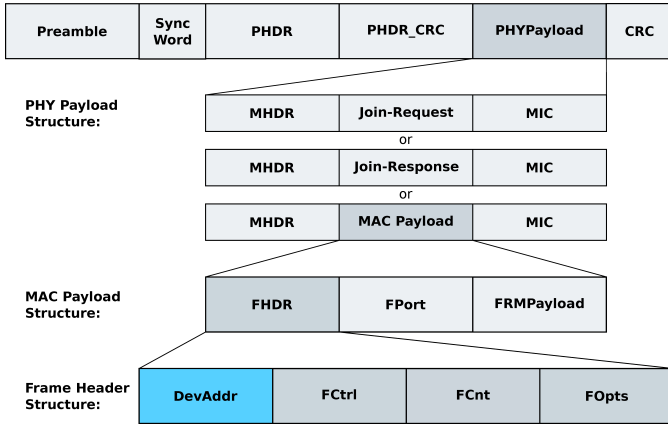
| Preamble | Sync Word | PHDR | PHDR_CRC | PHYPayload | CRC |
|---|---|---|---|---|---|

PHY Payload Structure:

| MHDR | Join-Request | MIC |
|---|---|---|

or

| MHDR | Join-Response | MIC |
|---|---|---|

or

| MHDR | MAC Payload | MIC |
|---|---|---|

MAC Payload Structure:

| FHDR | FPort | FRMPayload |
|---|---|---|

Frame Header Structure:

| DevAddr | FCtrl | FCnt | FOpts |
|---|---|---|---|